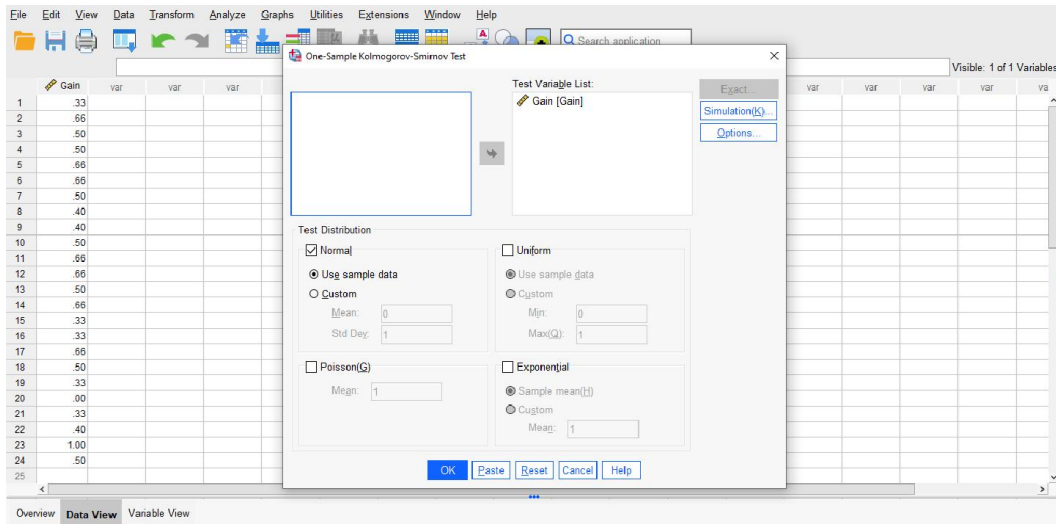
File Edit View Data Transform Analyze Graphs Utilities Extensions Window Help

Search application

Visible: 1 of 1 Variables

| | Gain | var | var | var |
|---|---|---|---|---|
| 1 | .33 | | | |
| 2 | .66 | | | |
| 3 | .50 | | | |
| 4 | .50 | | | |
| 5 | .66 | | | |
| 6 | .66 | | | |
| 7 | .50 | | | |
| 8 | .40 | | | |
| 9 | .40 | | | |
| 10 | .50 | | | |
| 11 | .66 | | | |
| 12 | .66 | | | |
| 13 | .50 | | | |
| 14 | .66 | | | |
| 15 | .33 | | | |
| 16 | .33 | | | |
| 17 | .66 | | | |
| 18 | .50 | | | |
| 19 | .33 | | | |
| 20 | .00 | | | |
| 21 | .33 | | | |
| 22 | .40 | | | |
| 23 | 1.00 | | | |
| 24 | .50 | | | |
| 25 | | | | |

var var var var va

One-Sample Kolmogorov-Smirnov Test

Test Variable List:
Gain [Gain]

Exact...
Simulation(K)...
Options...

Test Distribution

Normal
Use sample data
Custom
Mean: 0
Std Dev: 1

Uniform
Use sample data
Custom
Min: 0
Max(Q): 1

Poisson(G)
Mean: 1

Exponential
Sample mean(H)
Custom
Mean: 1

OK Paste Reset Cancel Help

Overview Data View Variable View